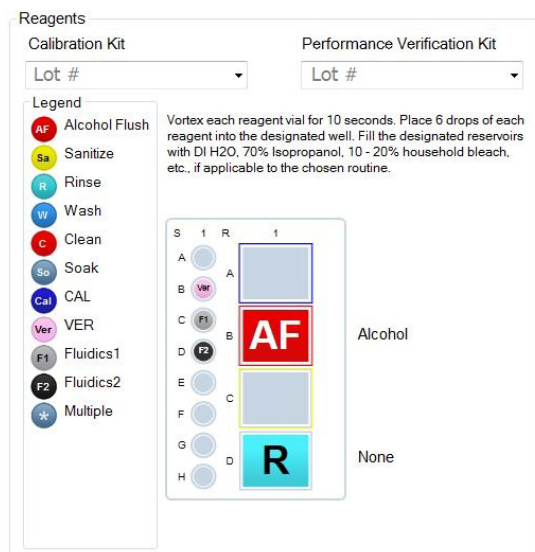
Reagents

Calibration Kit

Lot #

Performance Verification Kit

Lot #

Legend

AF Alcohol Flush

Sa Sanitize

R Rinse

W Wash

C Clean

So Soak

Cal CAL

Ver VER

F1 Fluidics1

F2 Fluidics2

* Multiple

Vortex each reagent vial for 10 seconds. Place 6 drops of each reagent into the designated well. Fill the designated reservoirs with DI H2O, 70% Isopropanol, 10 - 20% household bleach, etc., if applicable to the chosen routine.

S 1 R 1

A

B Ver

C F1

D F2

E

F

G

H

A

B AF

C

D R

Alcohol

None